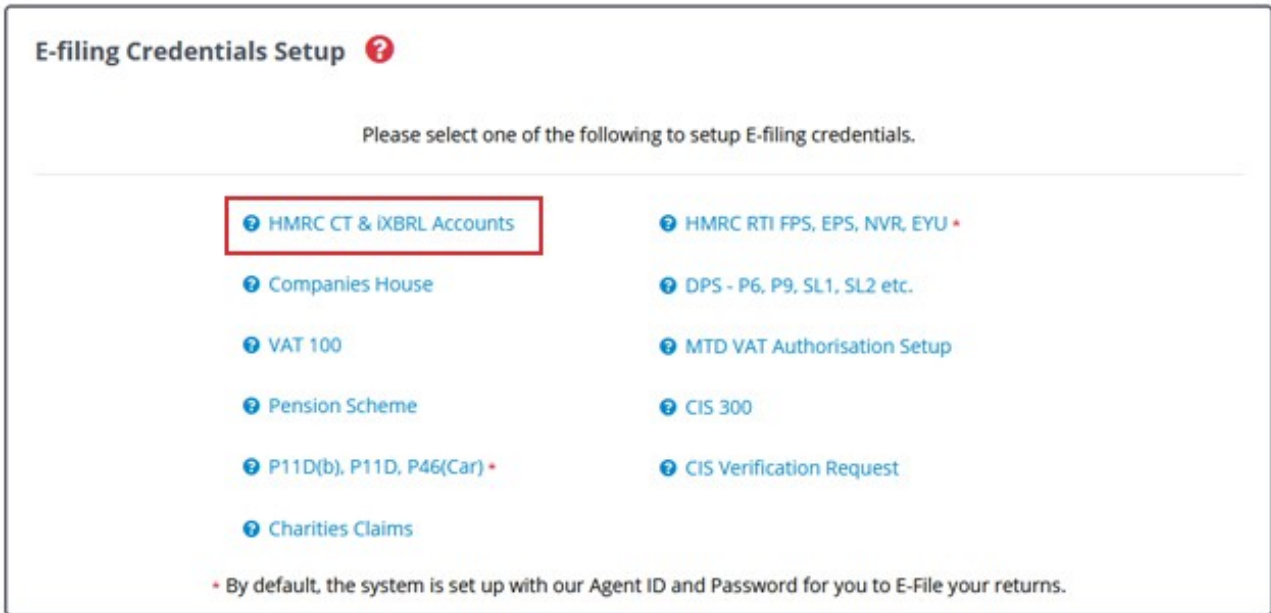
E-filing Credentials Setup

Please select one of the following to setup E-filing credentials.

HMRC CT & iXBRL Accounts

Companies House

VAT 100

Pension Scheme

P11D(b), P11D, P46(Car) *

Charities Claims

HMRC RTI FPS, EPS, NVR, EYU *

DPS - P6, P9, SL1, SL2 etc.

MTD VAT Authorisation Setup

CIS 300

CIS Verification Request

* By default, the system is set up with our Agent ID and Password for you to E-File your returns.